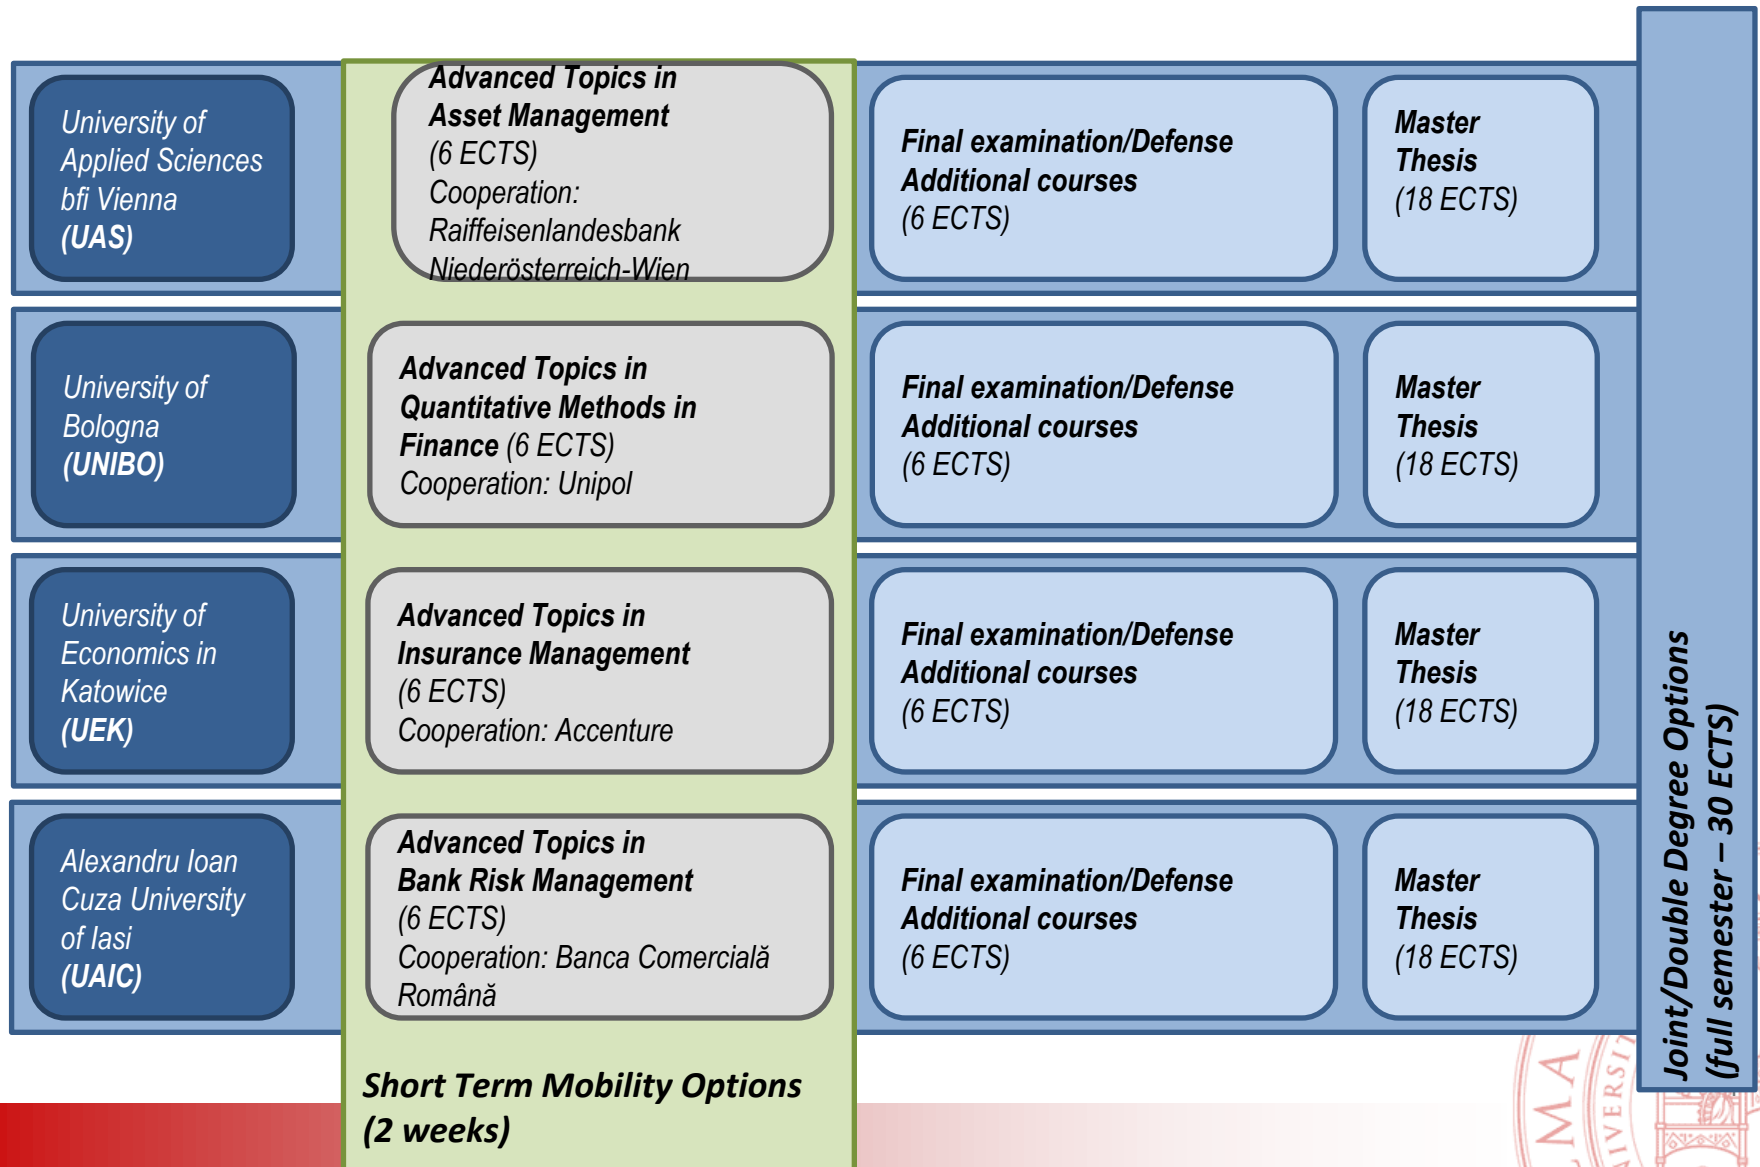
University of Applied Sciences bfi Vienna (UAS)

Advanced Topics in Asset Management (6 ECTS) Cooperation: Raiffeisenlandesbank Niederösterreich-Wien

Final examination/Defense Additional courses (6 ECTS)

Master Thesis (18 ECTS)

University of Bologna (UNIBO)

Advanced Topics in Quantitative Methods in Finance (6 ECTS) Cooperation: Unipol

Final examination/Defense Additional courses (6 ECTS)

Master Thesis (18 ECTS)

University of Economics in Katowice (UEK)

Advanced Topics in Insurance Management (6 ECTS) Cooperation: Accenture

Final examination/Defense Additional courses (6 ECTS)

Master Thesis (18 ECTS)

Alexandru Ioan Cuza University of Iasi (UAIC)

Advanced Topics in Bank Risk Management (6 ECTS) Cooperation: Banca Comercială Română

Final examination/Defense Additional courses (6 ECTS)

Master Thesis (18 ECTS)

Short Term Mobility Options (2 weeks)

Joint/Double Degree Options (full semester – 30 ECTS)